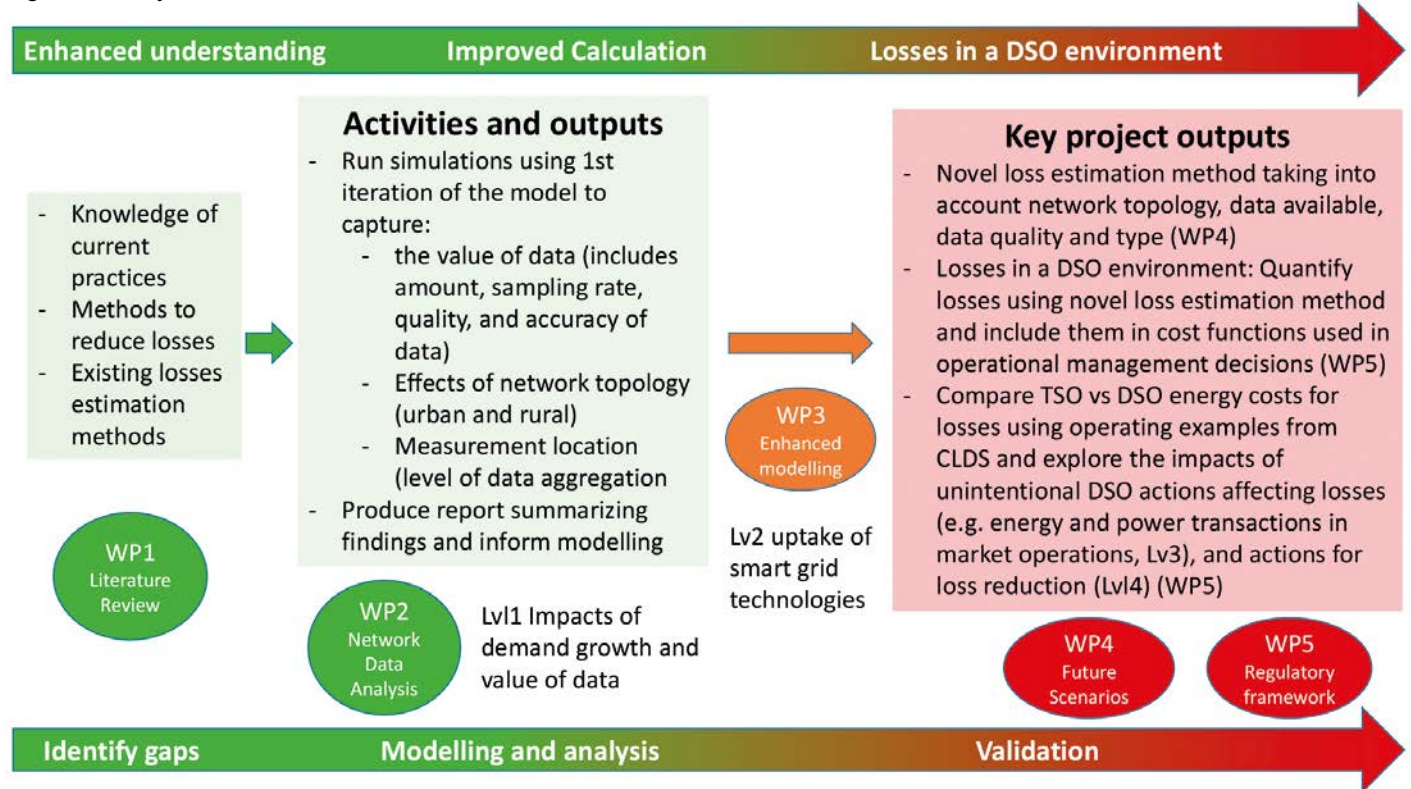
Enhanced understanding Improved Calculation Losses in a DSO environment

- Knowledge of current practices
- Methods to reduce losses
- Existing losses estimation methods

WP1
Literature Review

Activities and outputs
- Run simulations using 1st iteration of the model to capture:
- the value of data (includes amount, sampling rate, quality, and accuracy of data)
- Effects of network topology (urban and rural)
- Measurement location (level of data aggregation
- Produce report summarizing findings and inform modelling

WP2
Network Data Analysis

Lvl1 Impacts of demand growth and value of data

WP3
Enhanced modelling

Lv2 uptake of smart grid technologies

Key project outputs
- Novel loss estimation method taking into account network topology, data available, data quality and type (WP4)
- Losses in a DSO environment: Quantify losses using novel loss estimation method and include them in cost functions used in operational management decisions (WP5)
- Compare TSO vs DSO energy costs for losses using operating examples from CLDS and explore the impacts of unintentional DSO actions affecting losses (e.g. energy and power transactions in market operations, Lv3), and actions for loss reduction (Lvl4) (WP5)

WP4
Future Scenarios

WP5
Regulatory framework

Identify gaps Modelling and analysis Validation